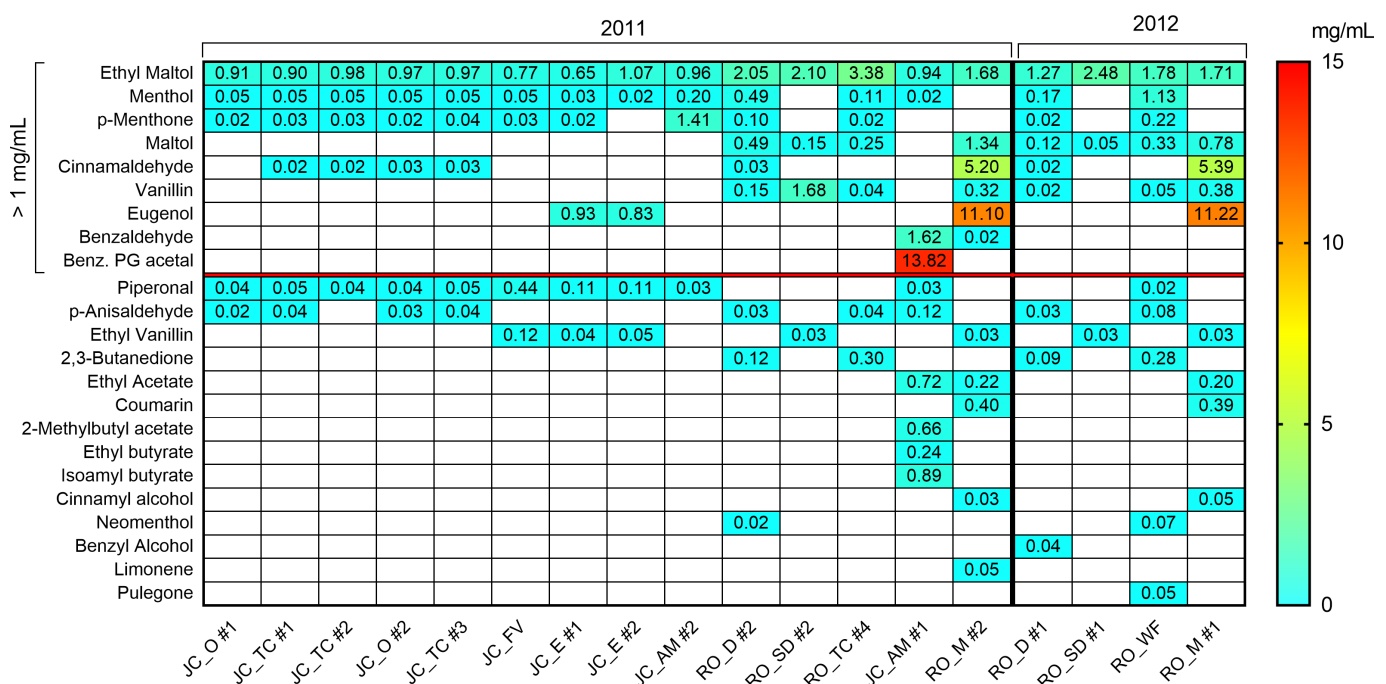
2011

2012

mg/mL

> 1 mg/mL

| | JC_O #1 | JC_TC #1 | JC_TC #2 | JC_O #2 | JC_TC #3 | JC_FV | JC_E #1 | JC_E #2 | JC_AM #2 | RO_D #2 | RO_SD #2 | RO_TC #4 | JC_AM #1 | RO_M #2 | RO_D #1 | RO_SD #1 | RO_WF | RO_M #1 |
|---|---|---|---|---|---|---|---|---|---|---|---|---|---|---|---|---|---|---|
| Ethyl Maltol | 0.91 | 0.90 | 0.98 | 0.97 | 0.97 | 0.77 | 0.65 | 1.07 | 0.96 | 2.05 | 2.10 | 3.38 | 0.94 | 1.68 | 1.27 | 2.48 | 1.78 | 1.71 |
| Menthol | 0.05 | 0.05 | 0.05 | 0.05 | 0.05 | 0.05 | 0.03 | 0.02 | 0.20 | 0.49 | | 0.11 | 0.02 | | 0.17 | | 1.13 | |
| p-Menthone | 0.02 | 0.03 | 0.03 | 0.02 | 0.04 | 0.03 | 0.02 | | 1.41 | 0.10 | | 0.02 | | | 0.02 | | 0.22 | |
| Maltol | | | | | | | | | | 0.49 | 0.15 | 0.25 | | 1.34 | 0.12 | 0.05 | 0.33 | 0.78 |
| Cinnamaldehyde | | 0.02 | 0.02 | 0.03 | 0.03 | | | | | 0.03 | | | | 5.20 | 0.02 | | | 5.39 |
| Vanillin | | | | | | | | | | 0.15 | 1.68 | 0.04 | | 0.32 | 0.02 | | 0.05 | 0.38 |
| Eugenol | | | | | | | 0.93 | 0.83 | | | | | | 11.10 | | | | 11.22 |
| Benzaldehyde | | | | | | | | | | | | | 1.62 | 0.02 | | | | |
| Benz. PG acetal | | | | | | | | | | | | | 13.82 | | | | | |
| Piperonal | 0.04 | 0.05 | 0.04 | 0.04 | 0.05 | 0.44 | 0.11 | 0.11 | 0.03 | | | | 0.03 | | | | 0.02 | |
| p-Anisaldehyde | 0.02 | 0.04 | | 0.03 | 0.04 | | | | | 0.03 | | 0.04 | 0.12 | | 0.03 | | 0.08 | |
| Ethyl Vanillin | | | | | | 0.12 | 0.04 | 0.05 | | | 0.03 | | | 0.03 | | 0.03 | | 0.03 |
| 2,3-Butanedione | | | | | | | | | | 0.12 | | 0.30 | | | 0.09 | | 0.28 | |
| Ethyl Acetate | | | | | | | | | | | | | 0.72 | 0.22 | | | | 0.20 |
| Coumarin | | | | | | | | | | | | | | 0.40 | | | | 0.39 |
| 2-Methylbutyl acetate | | | | | | | | | | | | | 0.66 | | | | | |
| Ethyl butyrate | | | | | | | | | | | | | 0.24 | | | | | |
| Isoamyl butyrate | | | | | | | | | | | | | 0.89 | | | | | |
| Cinnamyl alcohol | | | | | | | | | | | | | | 0.03 | | | | 0.05 |
| Neomenthol | | | | | | | | | | 0.02 | | | | | | | 0.07 | |
| Benzyl Alcohol | | | | | | | | | | | | | | | 0.04 | | | |
| Limonene | | | | | | | | | | | | | | 0.05 | | | | |
| Pulegone | | | | | | | | | | | | | | | | | 0.05 | |

15
10
5
0